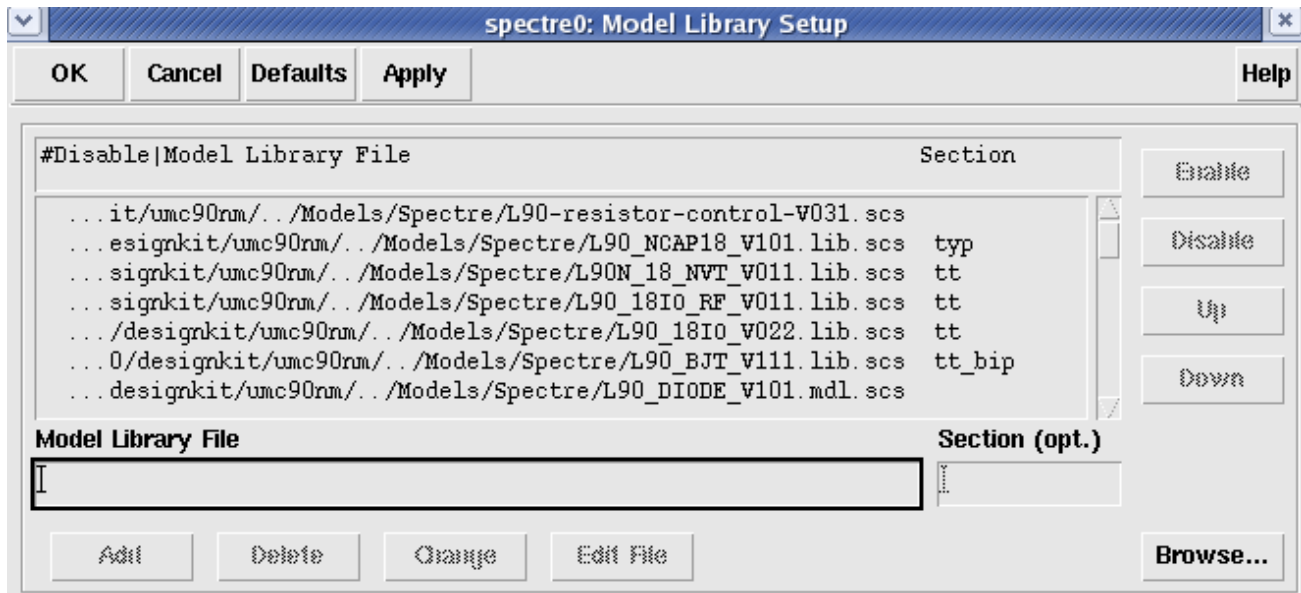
spectre0: Model Library Setup

OK Cancel Defaults Apply Help

#Disable|Model Library File Section

| | |
|---|---|
| ...it/umc90nm/../Models/Spectre/L90-resistor-control-V031.scs | |
| ...esignkit/umc90nm/../Models/Spectre/L90_NCAP18_V101.lib.scs | typ |
| ...signkit/umc90nm/../Models/Spectre/L90N_18_NVT_V011.lib.scs | tt |
| ...signkit/umc90nm/../Models/Spectre/L90_18IO_RF_V011.lib.scs | tt |
| .../designkit/umc90nm/../Models/Spectre/L90_18IO_V022.lib.scs | tt |
| ...0/designkit/umc90nm/../Models/Spectre/L90_BJT_V111.lib.scs | tt_bip |
| ...designkit/umc90nm/../Models/Spectre/L90_DIODE_V101.mdl.scs | |

Enable
Disable
Up
Down

Model Library File
Section (opt.)

Add Delete Change Edit File Browse...